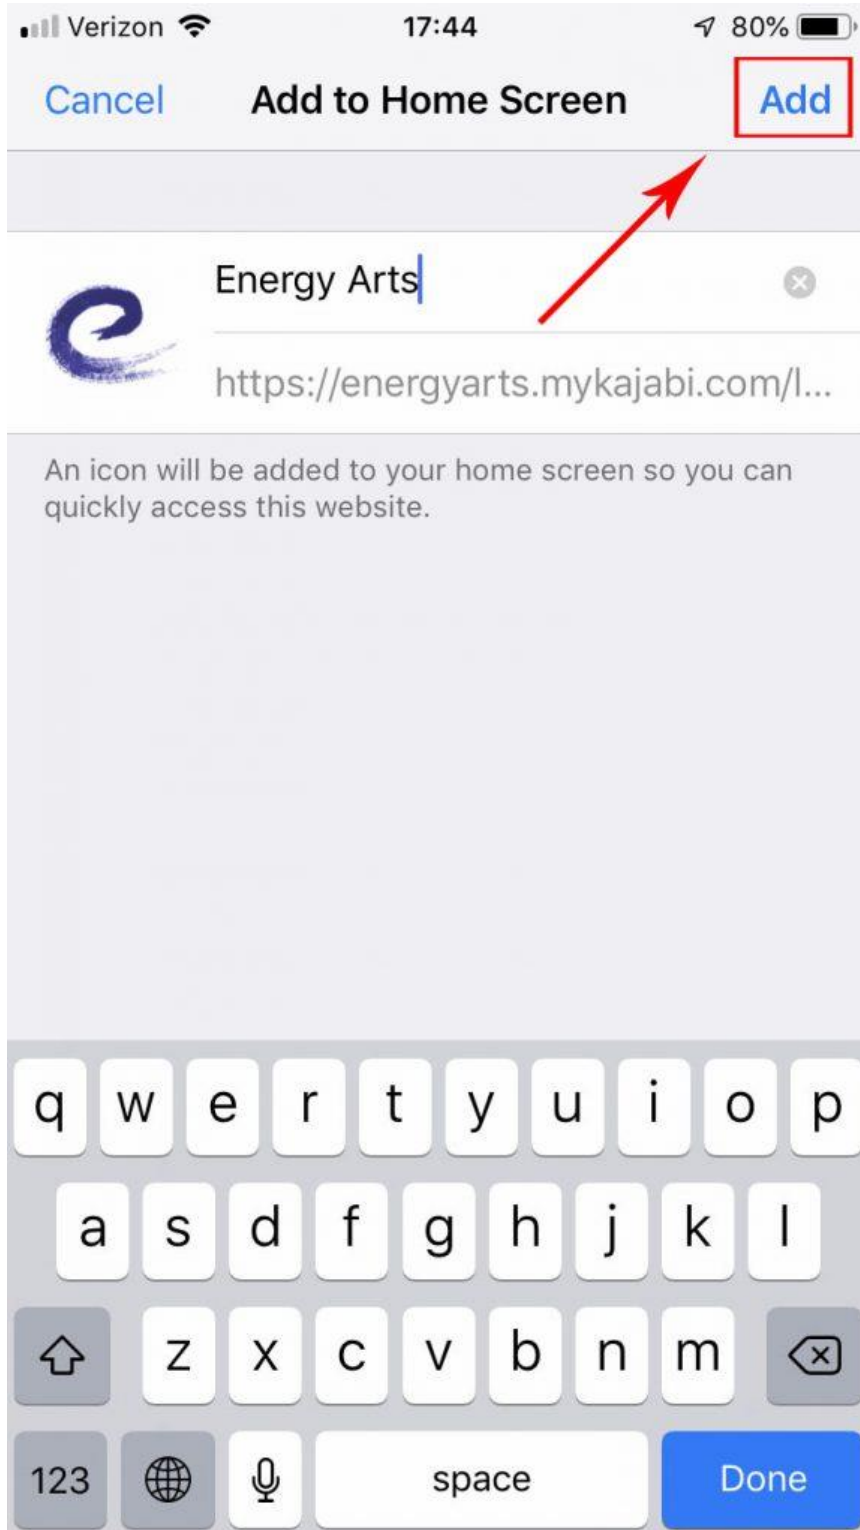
Verizon 17:44 80%

Cancel Add to Home Screen Add

Energy Arts

https://energyarts.mykajabi.com/l...

An icon will be added to your home screen so you can quickly access this website.

q w e r t y u i o p
a s d f g h j k l
z x c v b n m
123 space Done